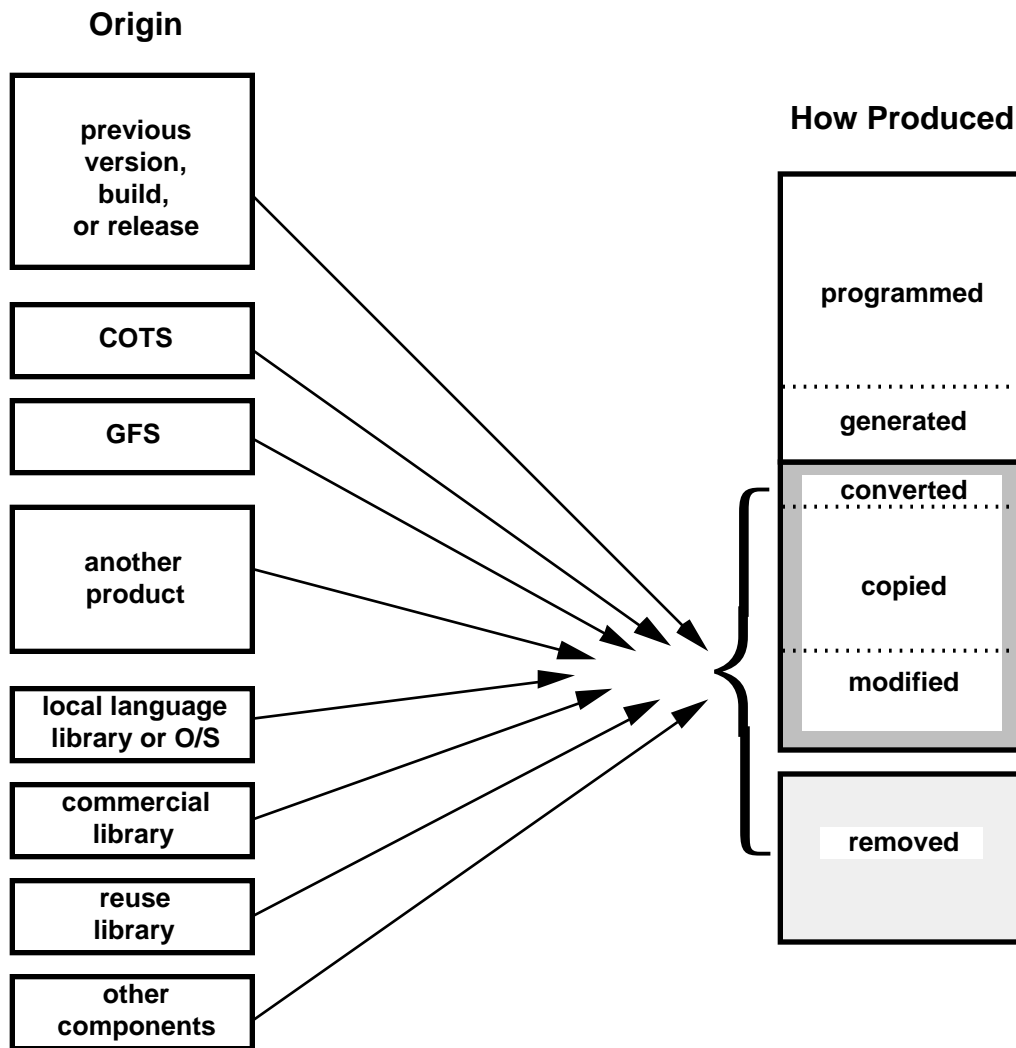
Origin

previous version, build, or release

COTS

GFS

another product

local language library or O/S

commercial library

reuse library

other components

How Produced

programmed

generated

converted

copied

modified

removed